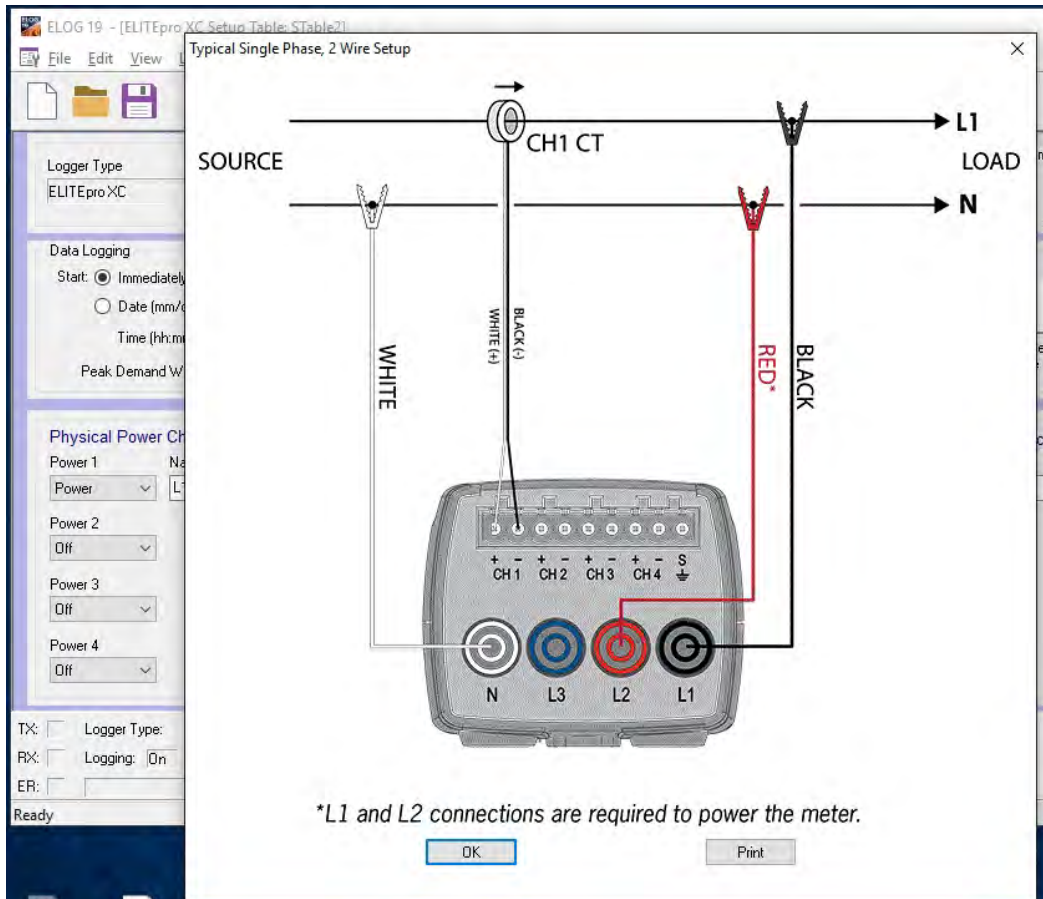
ELOG 19 - [ELITEpro XC Setup Table: STable2]
File Edit View

Logger Type
ELITEpro XC

Data Logging
Start: Immediately
Date (mm/
Time (hh:m
Peak Demand W

Physical Power Ch
Power 1
Power
Na
L1
Power 2
Off
Power 3
Off
Power 4
Off

TX: Logger Type:
RX: Logging: On
ER:
Ready

Typical Single Phase, 2 Wire Setup
×

SOURCE
CH1 CT
L1
LOAD
N
WHITE
WHITE (+)
BLACK (-)
RED*
BLACK
+ - CH 1 + - CH 2 + - CH 3 + - CH 4 S
N L3 L2 L1

*L1 and L2 connections are required to power the meter.

OK
Print